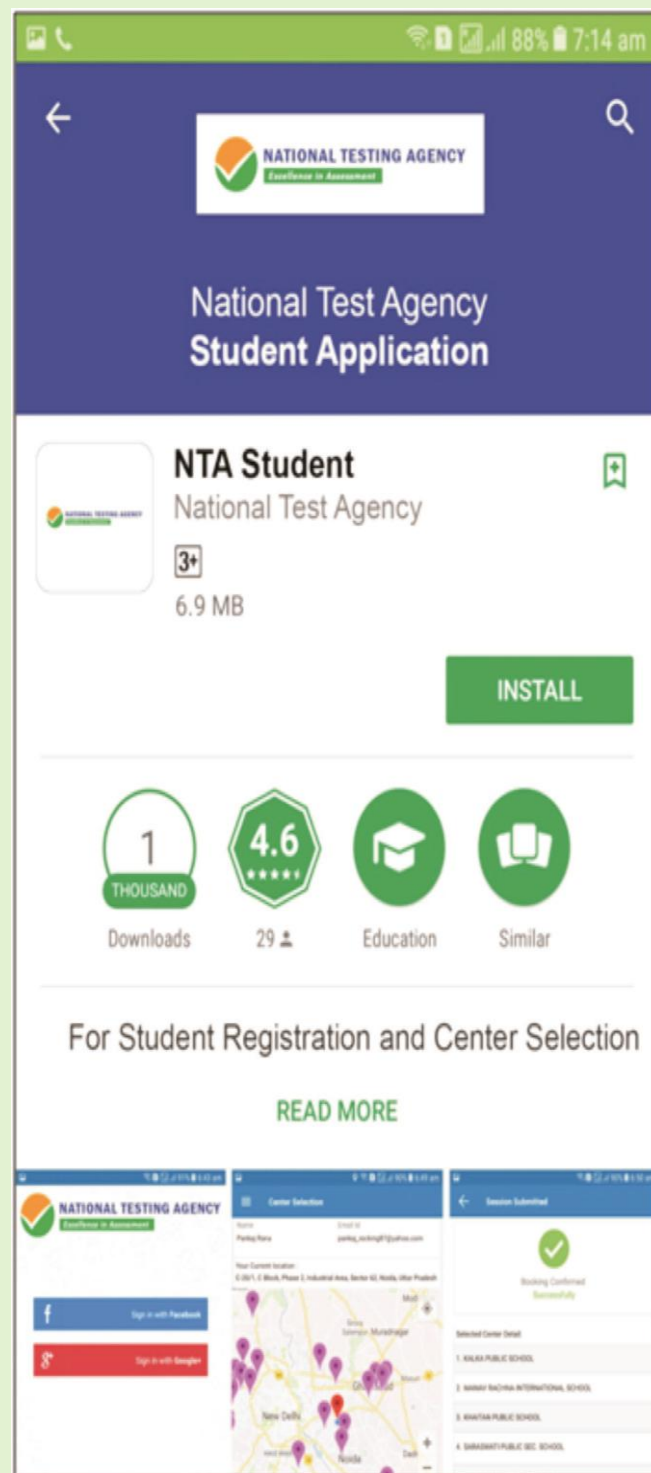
88% 7:14 am

NATIONAL TESTING AGENCY
Excellence in Assessment

National Test Agency
Student Application

NTA Student
National Test Agency
3+
6.9 MB

INSTALL

1
THOUSAND
Downloads

4.6
29

Education

Similar

For Student Registration and Center Selection

READ MORE

NATIONAL TESTING AGENCY
Excellence in Assessment

Sign in with Facebook

Sign in with Google

Center Selection

Name
Pankaj Rana

Email Id
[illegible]

Your Current location :
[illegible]

Muradnagar

New Delhi

Noida

Session Submitted

Booking Confirmed
Successfully

Selected Center Detail

1. KALKA PUBLIC SCHOOL

2. MANAV RACHNA INTERNATIONAL SCHOOL

3. KHAITAN PUBLIC SCHOOL

4. SARASWATI PUBLIC SEC. SCHOOL